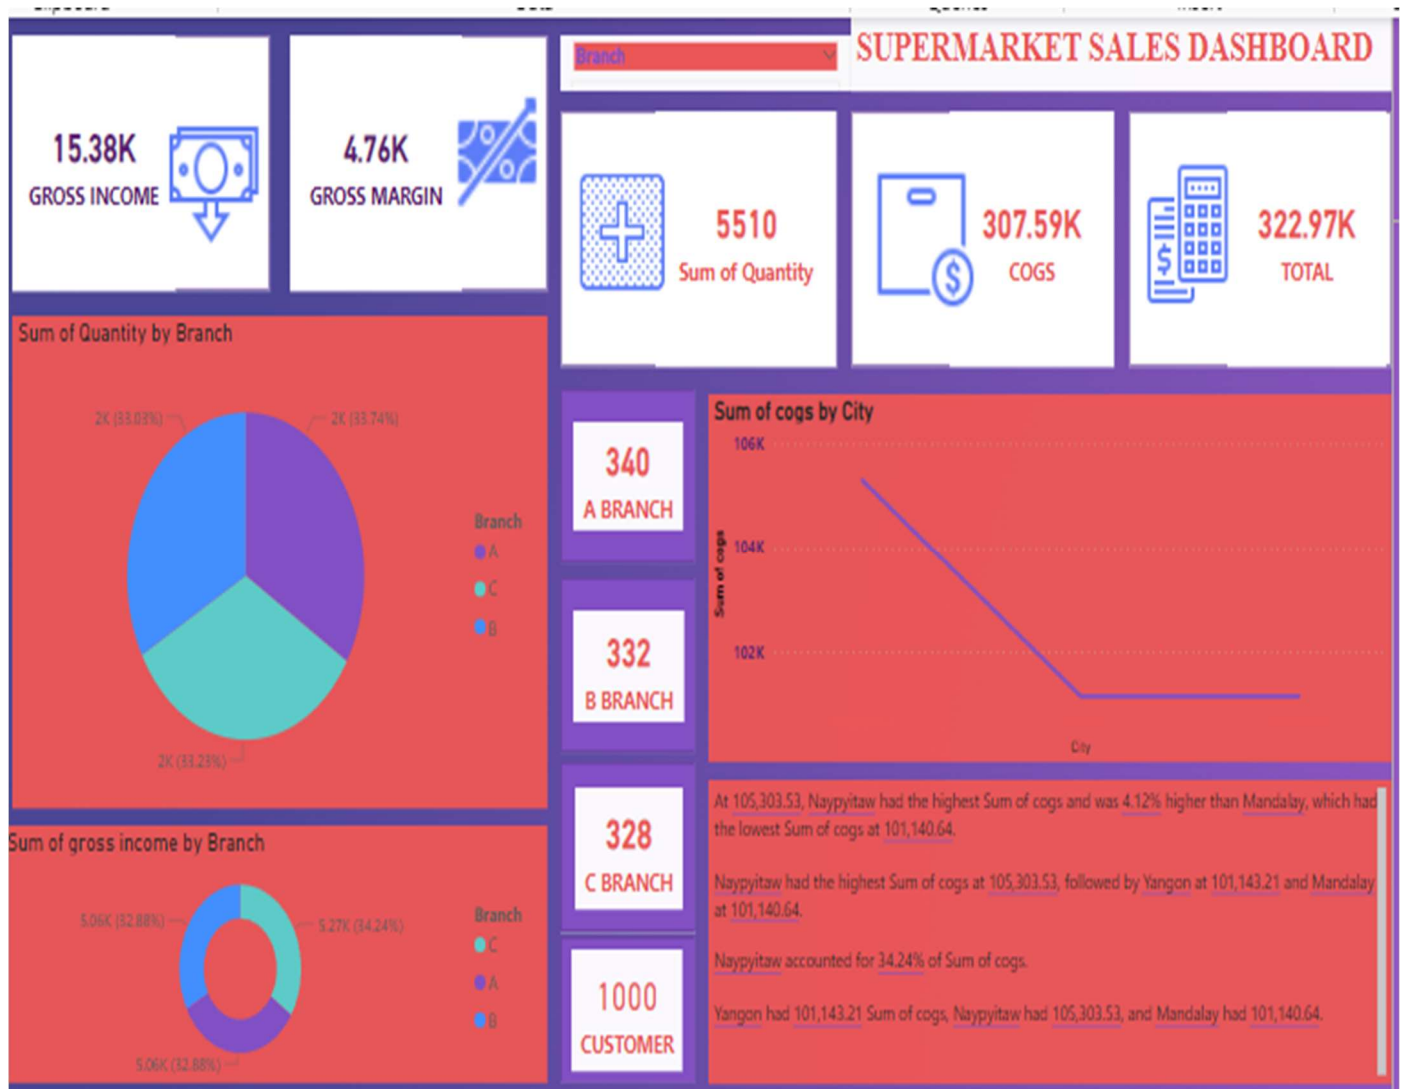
15.38K
GROSS INCOME

4.76K
GROSS MARGIN

Branch

SUPERMARKET SALES DASHBOARD

5510
Sum of Quantity

307.59K
COGS

322.97K
TOTAL

Sum of Quantity by Branch

2K (33.03%)
2K (33.74%)
2K (33.23%)

Branch
A
C
B

340
A BRANCH

332
B BRANCH

328
C BRANCH

1000
CUSTOMER

Sum of cogs by City

106K
104K
102K
Sum of cogs
City

Sum of gross income by Branch

5.06K (32.88%)
5.27K (34.24%)
5.06K (32.88%)

Branch
C
A
B

At 105,303.53, Naypyitaw had the highest Sum of cogs and was 4.12% higher than Mandalay, which had the lowest Sum of cogs at 101,140.64.

Naypyitaw had the highest Sum of cogs at 105,303.53, followed by Yangon at 101,143.21 and Mandalay at 101,140.64.

Naypyitaw accounted for 34.24% of Sum of cogs.

Yangon had 101,143.21 Sum of cogs, Naypyitaw had 105,303.53, and Mandalay had 101,140.64.